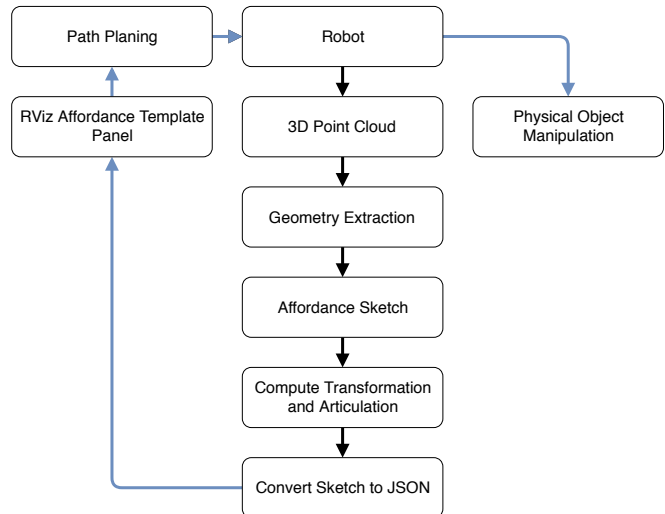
Path Planing

Robot

RViz Affordance Template Panel

3D Point Cloud

Physical Object Manipulation

Geometry Extraction

Affordance Sketch

Compute Transformation and Articulation

Convert Sketch to JSON